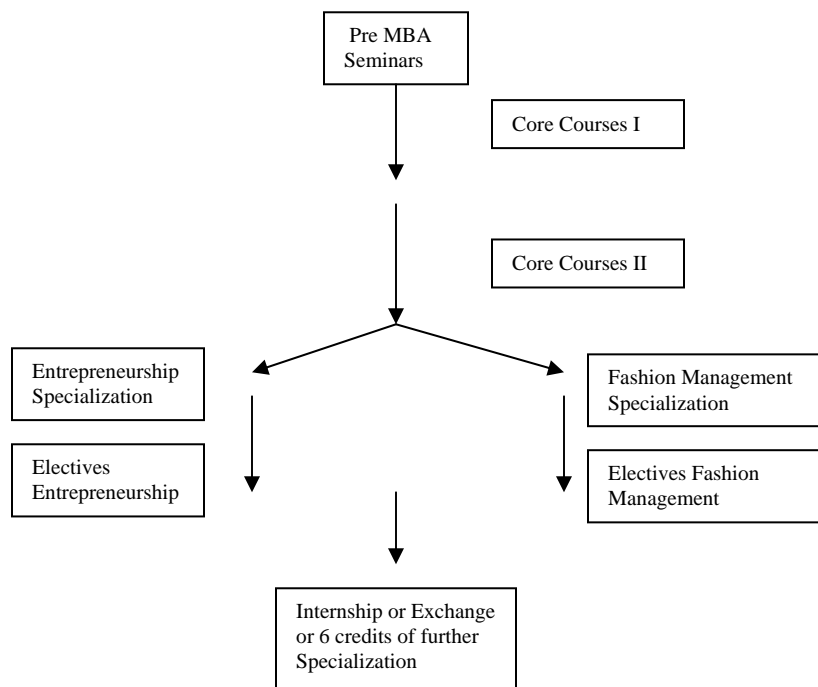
Pre MBA Seminars

Core Courses I

Core Courses II

Entrepreneurship Specialization

Fashion Management Specialization

Electives Entrepreneurship

Electives Fashion Management

Internship or Exchange or 6 credits of further Specialization